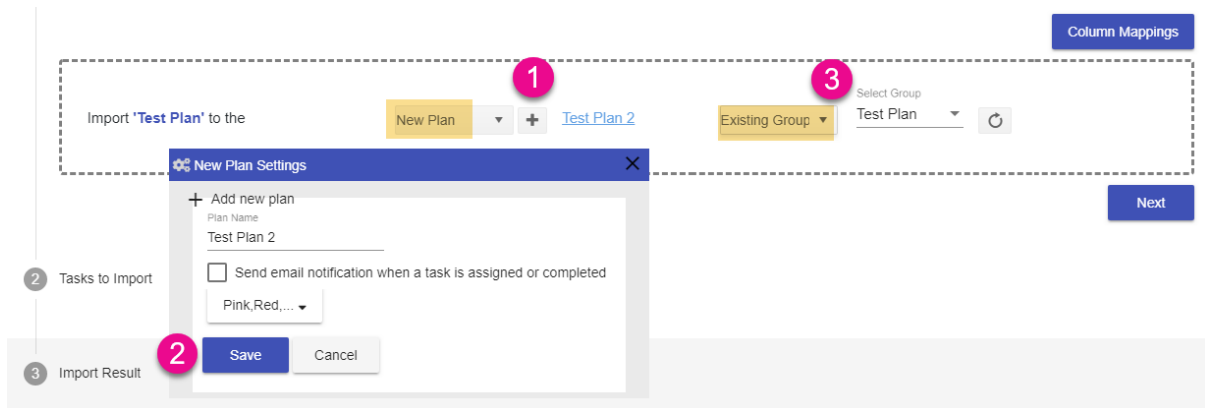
Column Mappings

Import 'Test Plan' to the

1

New Plan

+

Test Plan 2

3

Existing Group

Select Group

Test Plan

New Plan Settings

+ Add new plan

Plan Name

Test Plan 2

Send email notification when a task is assigned or completed

Pink,Red,...

Next

2 Tasks to Import

2

Save

Cancel

3 Import Result